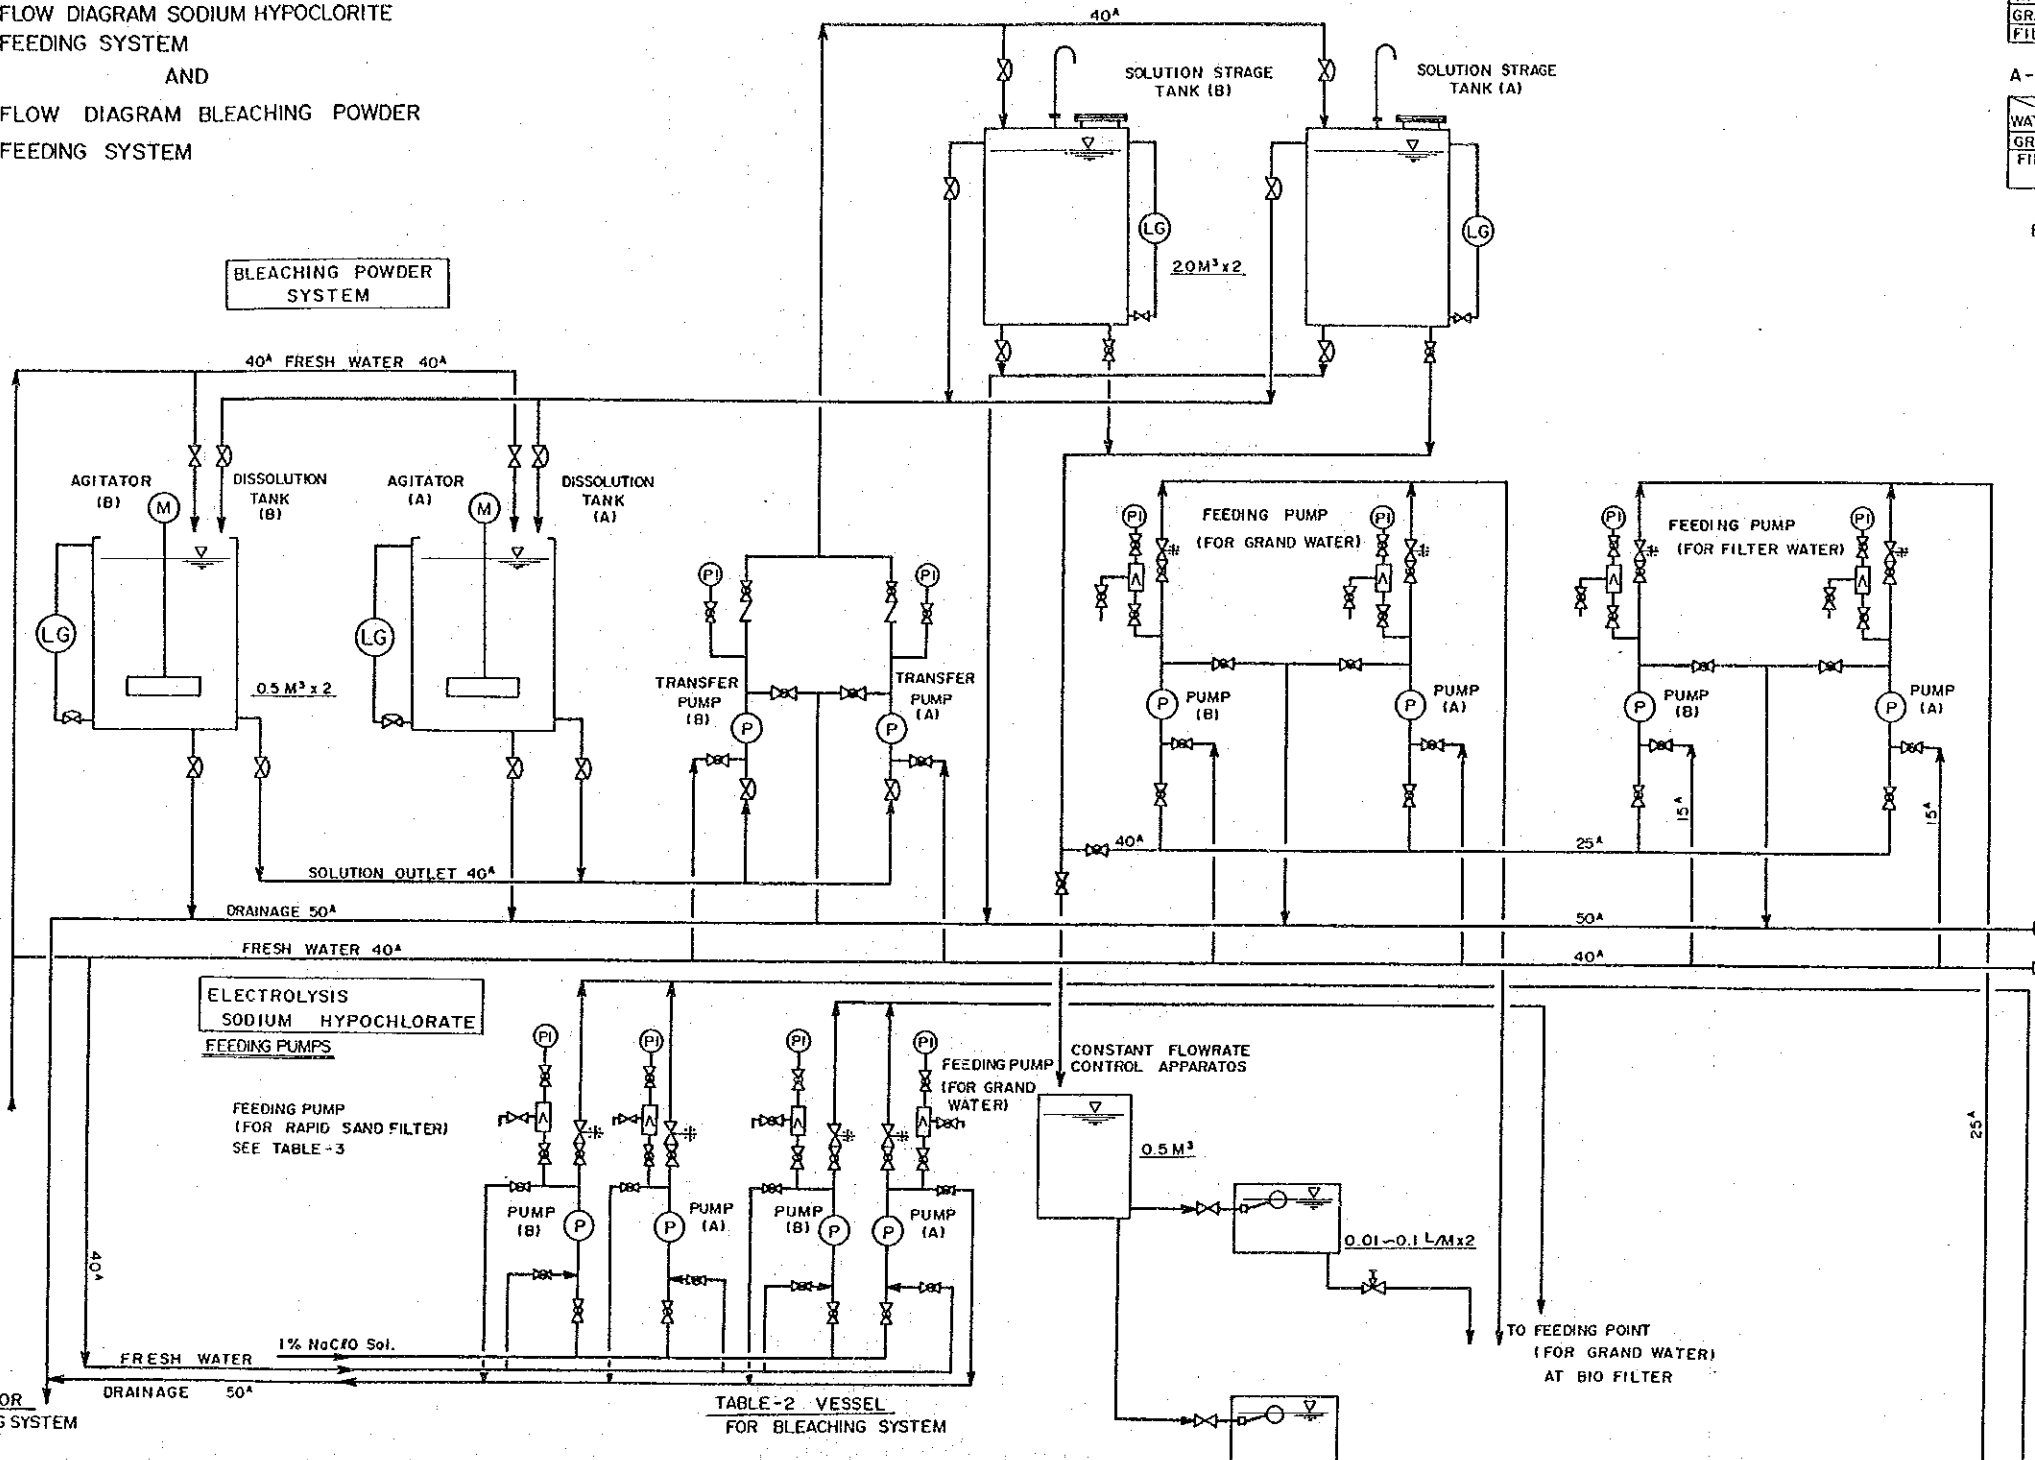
FLOW DIAGRAM SODIUM HYPOCLORITE FEEDING SYSTEM

AND

FLOW DIAGRAM BLEACHING POWDER FEEDING SYSTEM

BLEACHING POWDER SYSTEM

40A

SOLUTION STRAGE TANK (B)

SOLUTION STRAGE TANK (A)

LG

LG

20M³x2

40A FRESH WATER 40A

AGITATOR (B)

M

DISSOLUTION TANK (B)

AGITATOR (A)

M

DISSOLUTION TANK (A)

LG

LG

0.5 M³ x 2

PI

PI

TRANSFER PUMP (B)

P

TRANSFER PUMP (A)

P

SOLUTION OUTLET 40A

DRAINAGE 50A

FRESH WATER 40A

PI

FEEDING PUMP (FOR GRAND WATER)

PI

PUMP (B)

P

PUMP (A)

P

PI

FEEDING PUMP (FOR FILTER WATER)

PI

PUMP (B)

P

PUMP (A)

P

40A

25A

15A

15A

50A

40A

ELECTROLYSIS SODIUM HYPOCHLORATE FEEDING PUMPS

FEEDING PUMP (FOR RAPID SAND FILTER) SEE TABLE-3

PI

PI

PI

PI

PUMP (B)

P

P

PUMP (A)

PUMP (B)

P

P

PUMP (A)

FEEDING PUMP (FOR GRAND WATER)

CONSTANT FLOWRATE CONTROL APPARATOS

0.5 M³

0.01~0.1 L/M x2

25A

40A

FRESH WATER

1% NaClO Sol.

DRAINAGE 50A

TABLE-2 VESSEL FOR BLEACHING SYSTEM

TO FEEDING POINT (FOR GRAND WATER) AT BIO FILTER

OR
G SYSTEM

GRA
FIL

A-

WAT
GR
FI